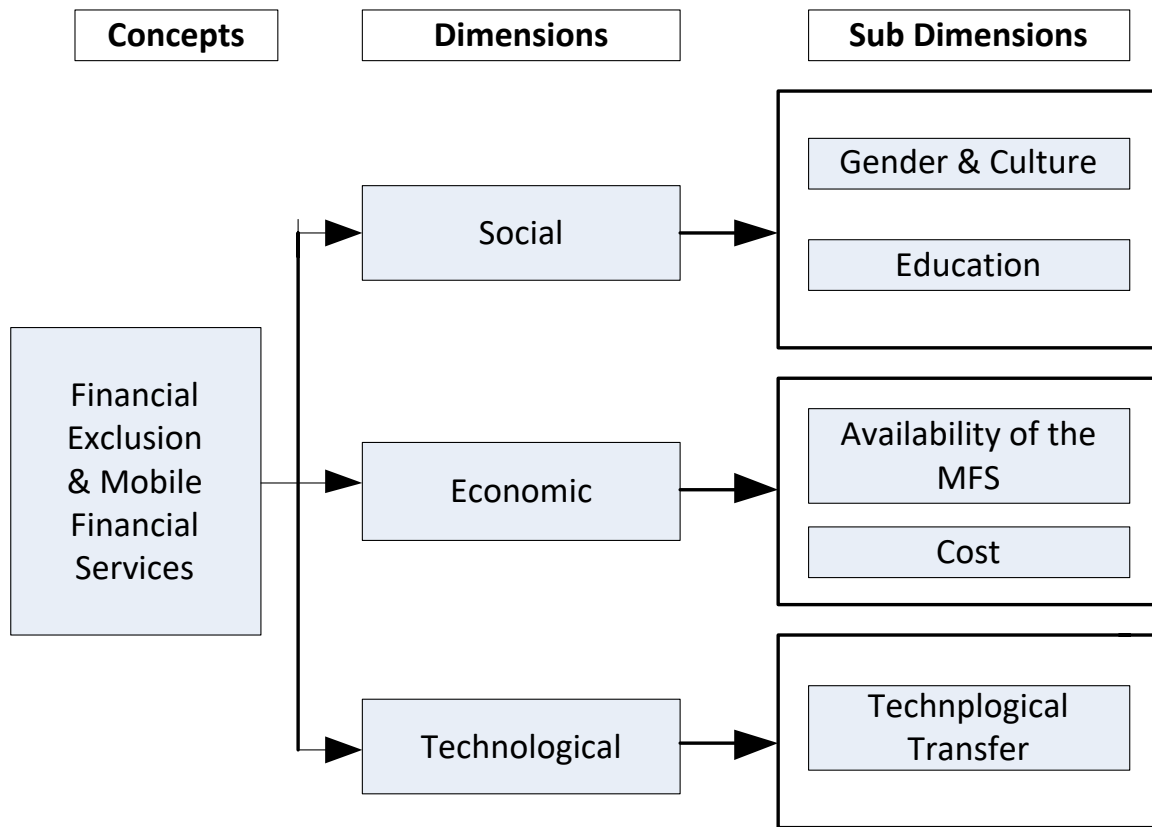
Concepts

Dimensions

Sub Dimensions

Financial Exclusion & Mobile Financial Services

Social

Gender & Culture

Education

Economic

Availability of the MFS

Cost

Technological

Technplogical Transfer